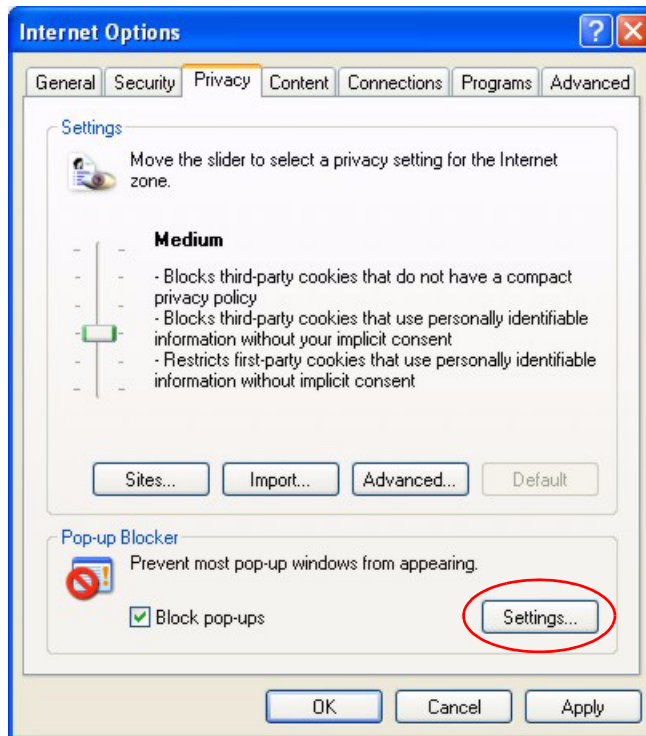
Internet Options

General Security Privacy Content Connections Programs Advanced

Settings

Move the slider to select a privacy setting for the Internet zone.

Medium

- Blocks third-party cookies that do not have a compact privacy policy
- Blocks third-party cookies that use personally identifiable information without your implicit consent
- Restricts first-party cookies that use personally identifiable information without implicit consent

Sites... Import... Advanced... Default

Pop-up Blocker

Prevent most pop-up windows from appearing.

Block pop-ups

Settings...

OK Cancel Apply